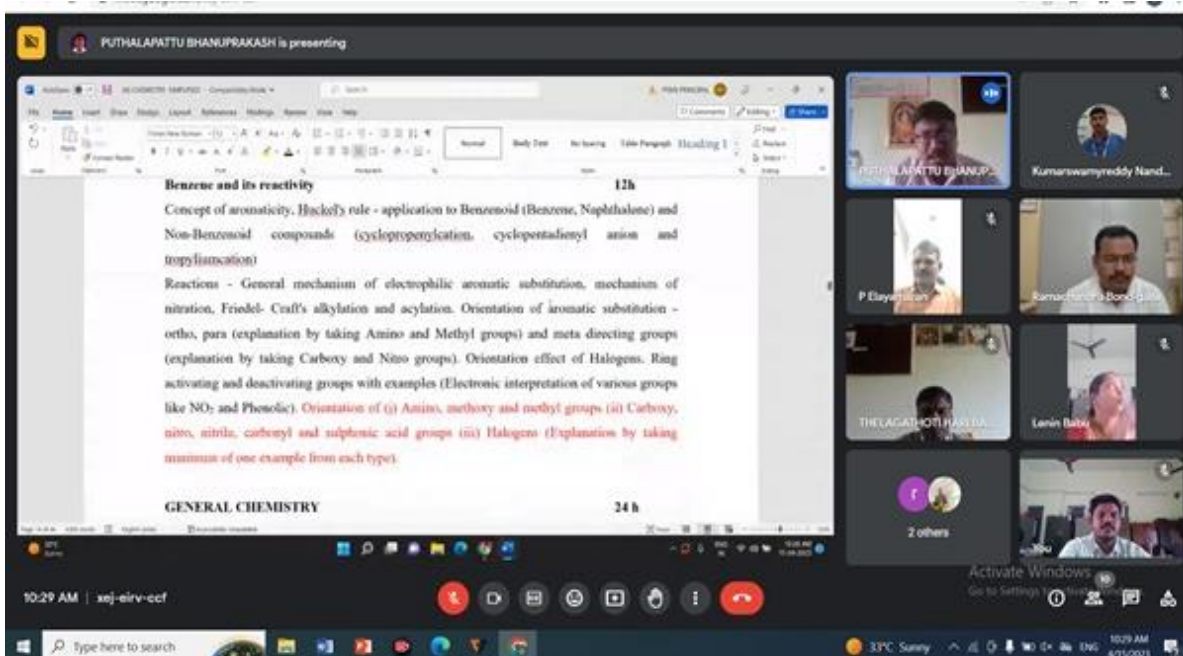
PUTHALAPATTU BHANUPRAKASH is presenting

Benzene and its reactivity 12h

Concept of aromaticity, Huckel's rule - application to Benzenoid (Benzene, Naphthalene) and Non-Benzenoid compounds (cyclopropenylcation, cyclopentadienyl anion and tropyliumcation)

Reactions - General mechanism of electrophilic aromatic substitution, mechanism of nitration, Friedel- Craft's alkylation and acylation. Orientation of aromatic substitution - ortho, para (explanation by taking Amino and Methyl groups) and meta directing groups (explanation by taking Carboxy and Nitro groups). Orientation effect of Halogens. Ring activating and deactivating groups with examples (Electronic interpretation of various groups like $NO_2$ and Phenolic). Orientation of (i) Amino, methoxy and methyl groups (ii) Carboxy, nitro, nitrile, carbonyl and sulphonic acid groups (iii) Halogens (Explanation by taking minimum of one example from each type).

GENERAL CHEMISTRY 24 h

PUTHALAPATTU BHANUP...

Kumarswamyreddy Nand...

P Elayarajan

Ramachandra Bondugula

THELAGATHOTI HARIBA...

Lenin Babu

2 others

Activate Windows
Go to Settings to activate Windows.

10:29 AM | xej-eirv-ccf

Type here to search

33°C Sunny

ENG

10:29 AM